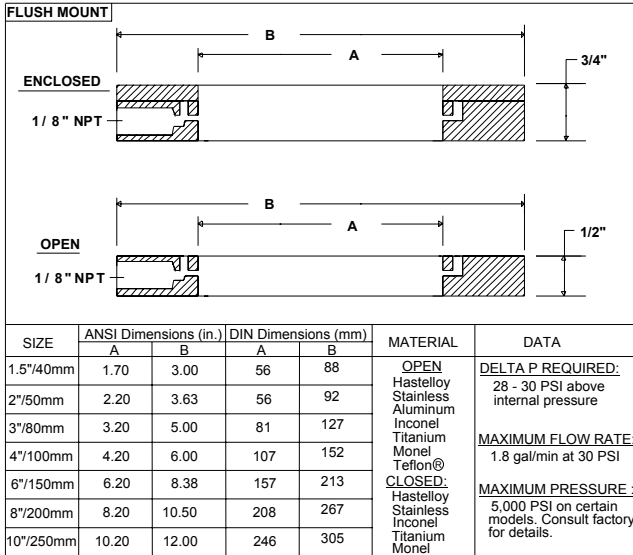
FLUSH MOUNT

B

A

3/4"

ENCLOSED

1 / 8 " NPT

B

A

1/2"

OPEN

1 / 8 " NPT

| SIZE | ANSI Dimensions (in.) A | ANSI Dimensions (in.) B | DIN Dimensions (mm) A | DIN Dimensions (mm) B | MATERIAL | DATA |
|---|---|---|---|---|---|---|
| 1.5"/40mm | 1.70 | 3.00 | 56 | 88 | OPEN Hastelloy Stainless Aluminum Inconel Titanium Monel Teflon® CLOSED: Hastelloy Stainless Inconel Titanium Monel | DELTA P REQUIRED: 28 - 30 PSI above internal pressure MAXIMUM FLOW RATE: 1.8 gal/min at 30 PSI MAXIMUM PRESSURE : 5,000 PSI on certain models. Consult factory for details. |
| 2"/50mm | 2.20 | 3.63 | 56 | 92 | | |
| 3"/80mm | 3.20 | 5.00 | 81 | 127 | | |
| 4"/100mm | 4.20 | 6.00 | 107 | 152 | | |
| 6"/150mm | 6.20 | 8.38 | 157 | 213 | | |
| 8"/200mm | 8.20 | 10.50 | 208 | 267 | | |
| 10"/250mm | 10.20 | 12.00 | 246 | 305 | | |